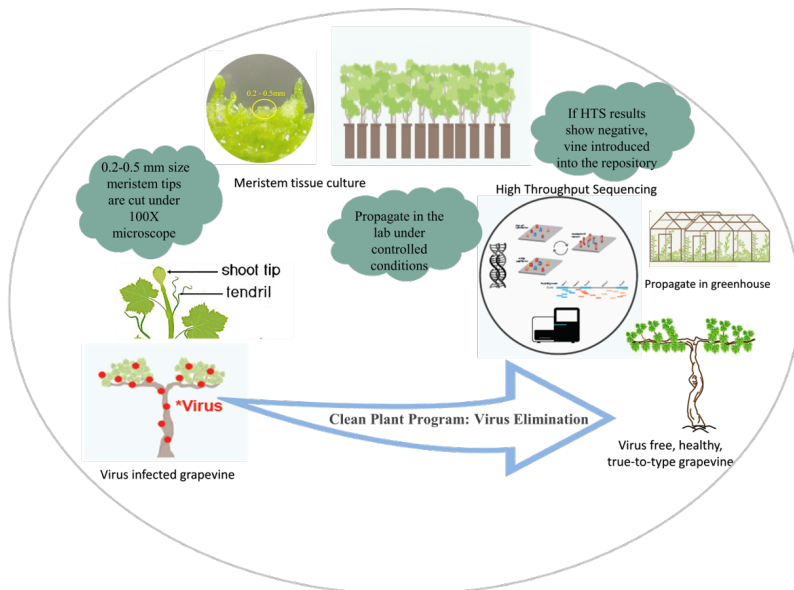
0.2 - 0.5mm

Meristem tissue culture

If HTS results show negative, vine introduced into the repository

High Throughput Sequencing

0.2-0.5 mm size meristem tips are cut under 100X microscope

Propagate in the lab under controlled conditions

Propagate in greenhouse

shoot tip

tendril

*Virus

Clean Plant Program: Virus Elimination

Virus infected grapevine

Virus free, healthy, true-to-type grapevine